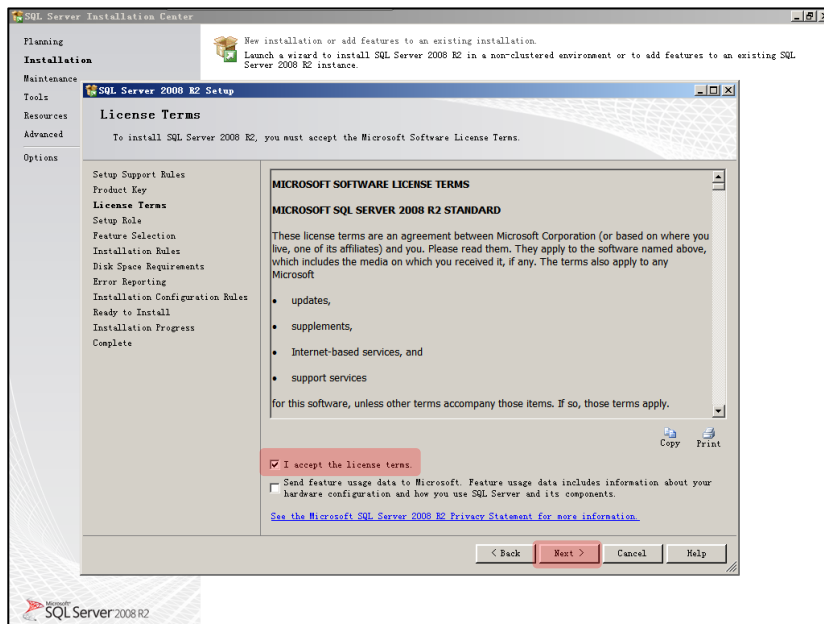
SQL Server Installation Center

Planning
Installation
Maintenance
Tools
Resources
Advanced
Options

New installation or add features to an existing installation.
Launch a wizard to install SQL Server 2008 R2 in a non-clustered environment or to add features to an existing SQL Server 2008 R2 instance.

SQL Server 2008 R2 Setup

License Terms
To install SQL Server 2008 R2, you must accept the Microsoft Software License Terms.

Setup Support Rules
Product Key
License Terms
Setup Role
Feature Selection
Installation Rules
Disk Space Requirements
Error Reporting
Installation Configuration Rules
Ready to Install
Installation Progress
Complete

MICROSOFT SOFTWARE LICENSE TERMS

MICROSOFT SQL SERVER 2008 R2 STANDARD

These license terms are an agreement between Microsoft Corporation (or based on where you live, one of its affiliates) and you. Please read them. They apply to the software named above, which includes the media on which you received it, if any. The terms also apply to any Microsoft

• updates,

• supplements,

• Internet-based services, and

• support services

for this software, unless other terms accompany those items. If so, those terms apply.

Copy Print

I accept the license terms.

Send feature usage data to Microsoft. Feature usage data includes information about your hardware configuration and how you use SQL Server and its components.

See the Microsoft SQL Server 2008 R2 Privacy Statement for more information.

< Back Next > Cancel Help

Microsoft SQL Server 2008 R2